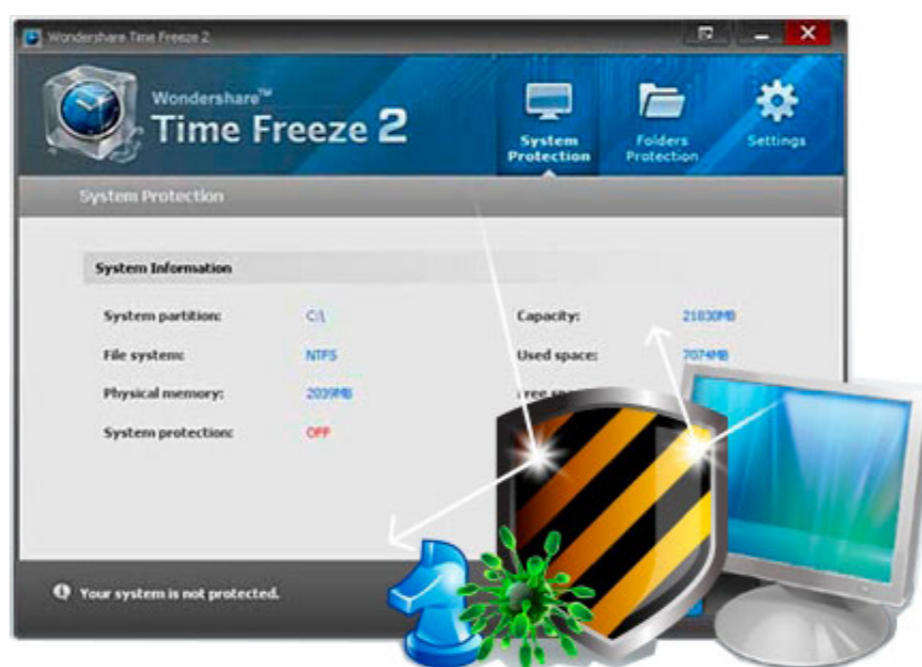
Wondershare Time Freeze 2

Wondershare™
Time Freeze 2

System Protection
Folders Protection
Settings

System Protection

System Information

System partition: C:\
File system: NTFS
Physical memory: 2039MB
System protection: OFF

Capacity: 21830MB
Used space: 7074MB
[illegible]ree sp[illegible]

Your system is not protected.